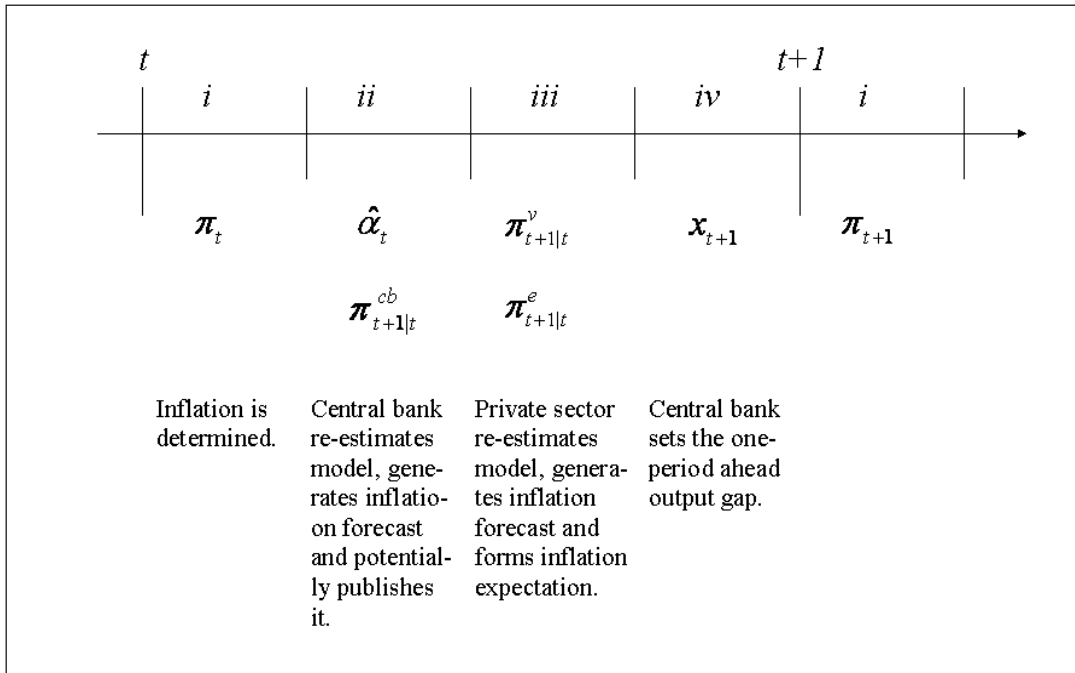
$t$ $t+1$

$i$ $ii$ $iii$ $iv$ $i$

$\pi_t$ $\hat{\alpha}_t$ $\pi^{v}_{t+1|t}$ $x_{t+1}$ $\pi_{t+1}$

$\pi^{cb}_{t+1|t}$ $\pi^{e}_{t+1|t}$

Inflation is determined.

Central bank re-estimates model, generates inflatioon forecast and potentially publishes it.

Private sector re-estimates model, generates inflation forecast and forms inflation expectation.

Central bank sets the one-period ahead output gap.